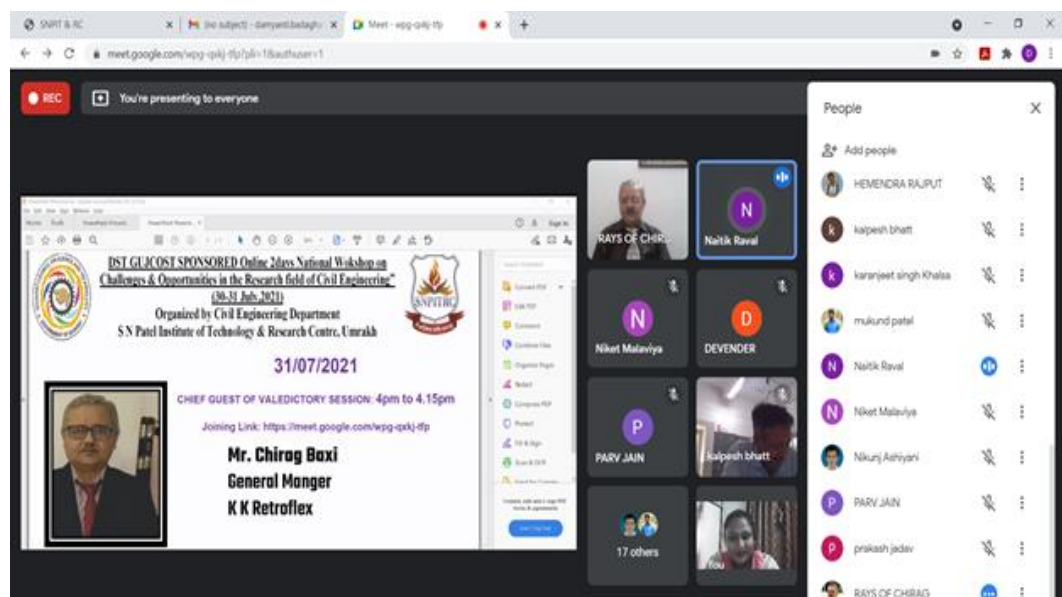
SNPIT & RC
(no subject) - damyanti.badagha
Meet - wpg-qxkj-tfp
meet.google.com/wpg-qxkj-tfp?pli=1&authuser=1

REC
You're presenting to everyone

DST GUJCOST SPONSORED Online 2days National Wokshop on "Challenges & Opportunities in the Research field of Civil Engineering" (30-31 July,2021)
Organized by Civil Engineering Department
S N Patel Institute of Technology & Research Centre, Umrakh
SNPITRC

31/07/2021

CHIEF GUEST OF VALEDICTORY SESSION: 4pm to 4.15pm

Joining Link: https://meet.google.com/wpg-qxkj-tfp

Mr. Chirag Baxi
General Manger
K K Retroflex

RAYS OF CHIR
N
Naitik Raval
N
Niket Malaviya
D
DEVENDER
P
PARV JAIN
kalpesh bhatt
17 others
You

People
Add people
HEMENDRA RAJPUT
k
kalpesh bhatt
k
karanjeet singh Khalsa
mukund patel
N
Naitik Raval
N
Niket Malaviya
Nikunj Ashiyani
P
PARV JAIN
P
prakash jadav
RAYS OF CHIRAG